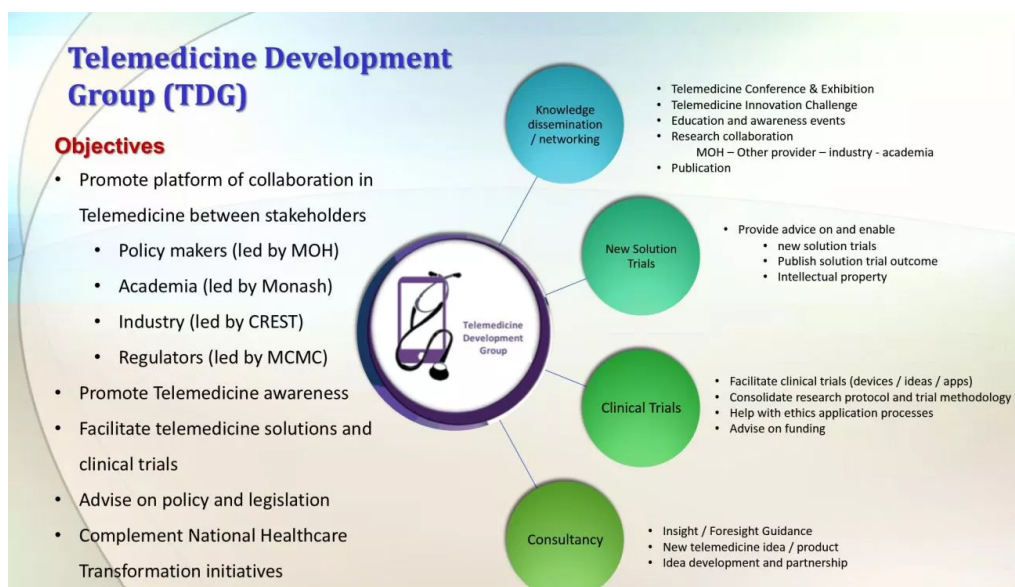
Telemedicine Development Group (TDG)

Objectives

- Promote platform of collaboration in Telemedicine between stakeholders
  - Policy makers (led by MOH)
  - Academia (led by Monash)
  - Industry (led by CREST)
  - Regulators (led by MCMC)
- Promote Telemedicine awareness
- Facilitate telemedicine solutions and clinical trials
- Advise on policy and legislation
- Complement National Healthcare Transformation initiatives

Telemedicine Development Group

Knowledge dissemination / networking

- Telemedicine Conference & Exhibition
- Telemedicine Innovation Challenge
- Education and awareness events
- Research collaboration
  MOH – Other provider – industry - academia
- Publication

New Solution Trials

- Provide advice on and enable
  - new solution trials
  - Publish solution trial outcome
  - Intellectual property

Clinical Trials

- Facilitate clinical trials (devices / ideas / apps)
- Consolidate research protocol and trial methodology
- Help with ethics application processes
- Advise on funding

Consultancy

- Insight / Foresight Guidance
- New telemedicine idea / product
- Idea development and partnership